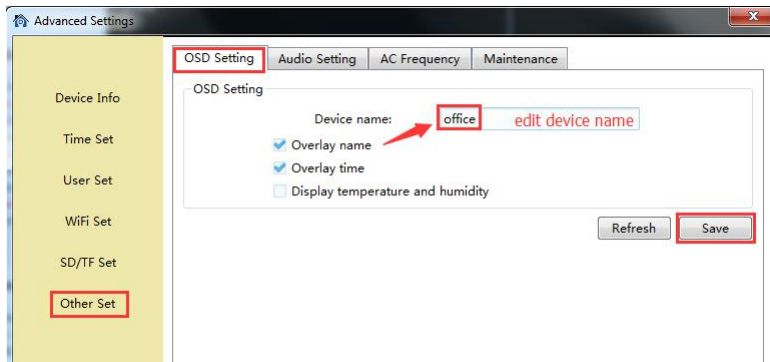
Advanced Settings

Device Info
Time Set
User Set
WiFi Set
SD/TF Set
Other Set

OSD Setting | Audio Setting | AC Frequency | Maintenance

OSD Setting

Device name: office edit device name

Overlay name

Overlay time

Display temperature and humidity

Refresh Save